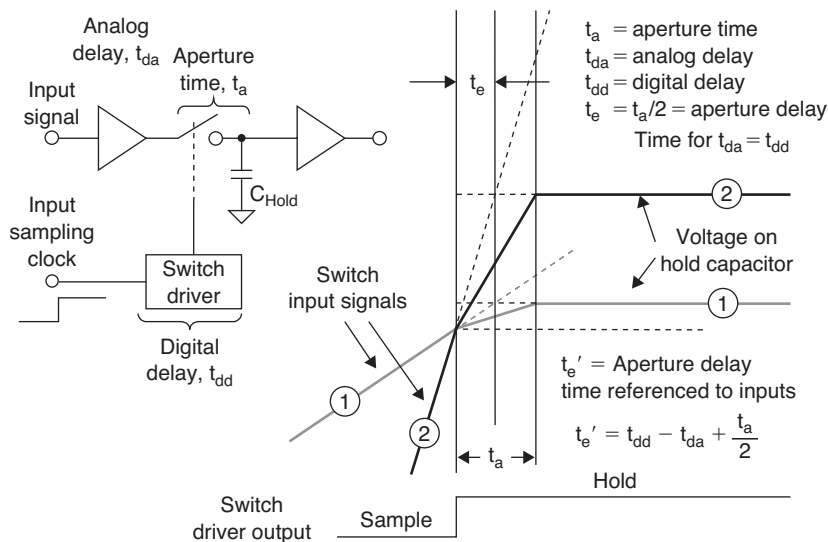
Analog delay, $t_{da}$

Aperture time, $t_a$

Input signal

$C_{Hold}$

Input sampling clock

Switch driver

Digital delay, $t_{dd}$

$t_e$

$t_a$ = aperture time
$t_{da}$ = analog delay
$t_{dd}$ = digital delay
$t_e = t_a/2$ = aperture delay
Time for $t_{da} = t_{dd}$

2

Voltage on hold capacitor

Switch input signals

1

$t_e'$ = Aperture delay time referenced to inputs

$t_e' = t_{dd} - t_{da} + \frac{t_a}{2}$

1

2

$t_a$

Hold

Switch driver output

Sample